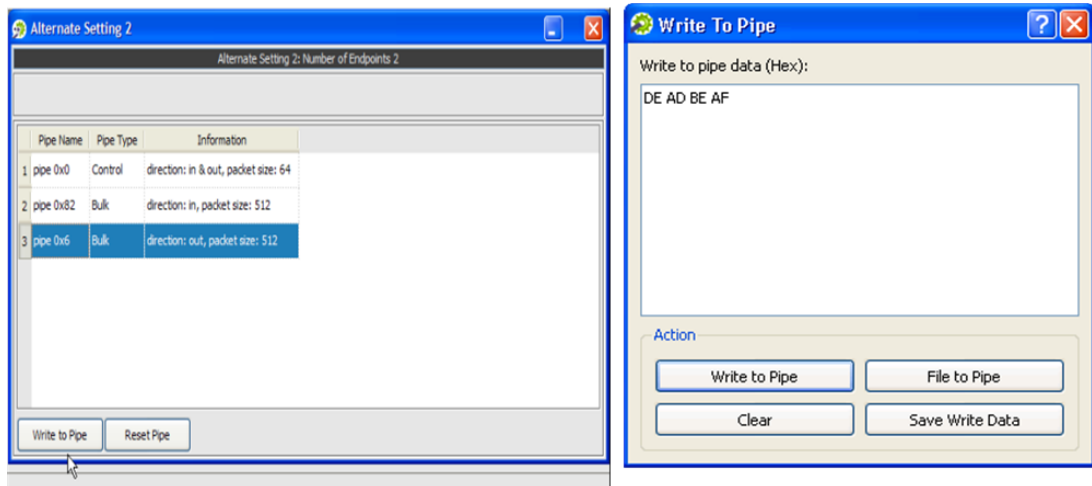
Alternate Setting 2

Alternate Setting 2: Number of Endpoints 2

| | Pipe Name | Pipe Type | Information |
|---|---|---|---|
| 1 | pipe 0x0 | Control | direction: in & out, packet size: 64 |
| 2 | pipe 0x82 | Bulk | direction: in, packet size: 512 |
| 3 | pipe 0x6 | Bulk | direction: out, packet size: 512 |

Write to Pipe
Reset Pipe

Write To Pipe

Write to pipe data (Hex):

DE AD BE AF

Action

Write to Pipe
File to Pipe
Clear
Save Write Data